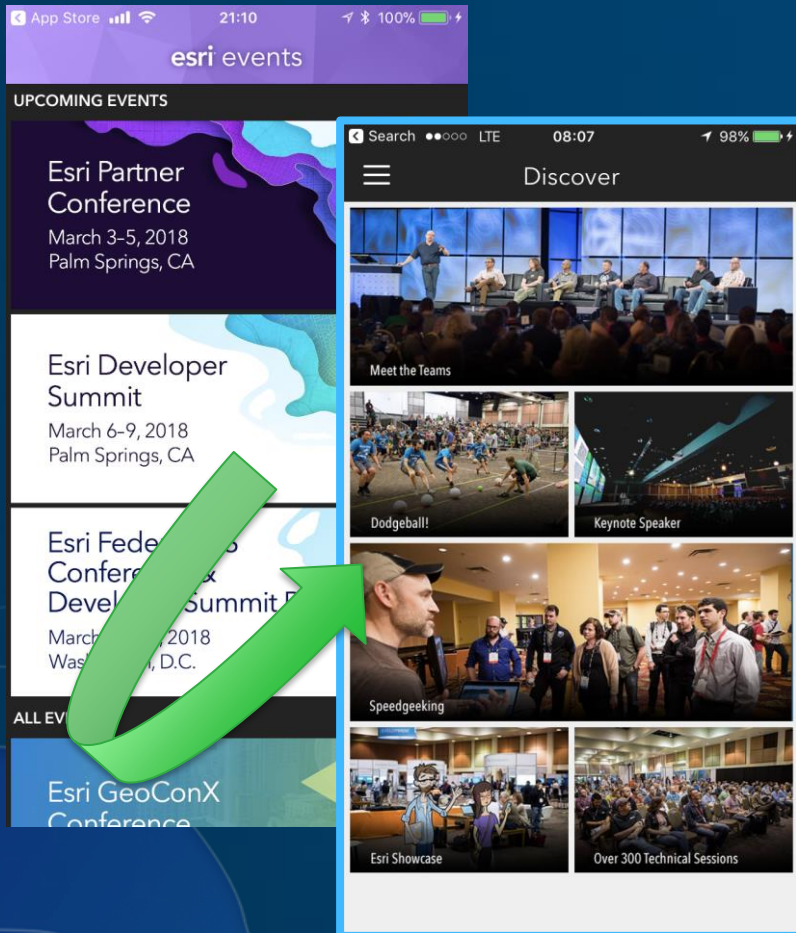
App Store 21:10 100%

esri events

UPCOMING EVENTS

Esri Partner Conference
March 3-5, 2018
Palm Springs, CA

Esri Developer Summit
March 6-9, 2018
Palm Springs, CA

Esri Fede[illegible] Confer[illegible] Devel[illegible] Summit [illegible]
March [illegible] 2018
Was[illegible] D.C.

ALL EV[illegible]

Esri GeoConX Conference

Search LTE 08:07 98%

Discover

Meet the Teams

Dodgeball!

Keynote Speaker

Speedgeeking

Esri Showcase

Over 300 Technical Sessions